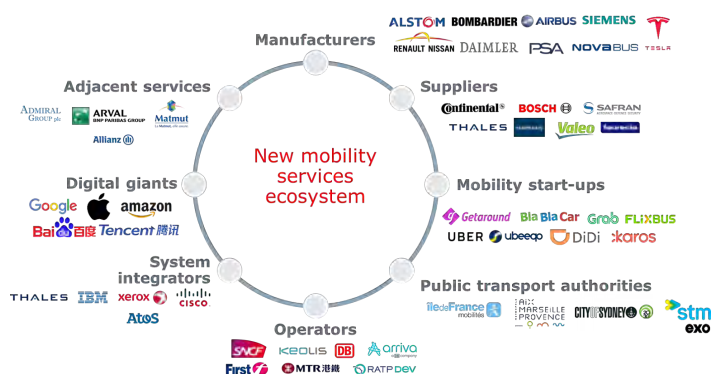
Manufacturers

ALSTOM BOMBARDIER AIRBUS SIEMENS TESLA
RENAULT NISSAN DAIMLER PSA NOVABUS

Suppliers

Continental BOSCH SAFRAN
THALES Valeo

Mobility start-ups

Getaround BlaBlaCar Grab FLIXBUS
UBER ubeeqo DiDi karos

Public transport authorities

iledeFrance mobilités AIX MARSEILLE PROVENCE CITY OF SYDNEY stm exo

Operators

SNCF KEOLIS DB arriva
First MTR港鐵 RATP DEV

System integrators

THALES IBM xerox CISCO
AtoS

Digital giants

Google amazon
Baidu百度 Tencent腾讯

Adjacent services

ADMIRAL GROUP plc ARVAL BNP PARIBAS GROUP Matmut
Allianz

New mobility services ecosystem